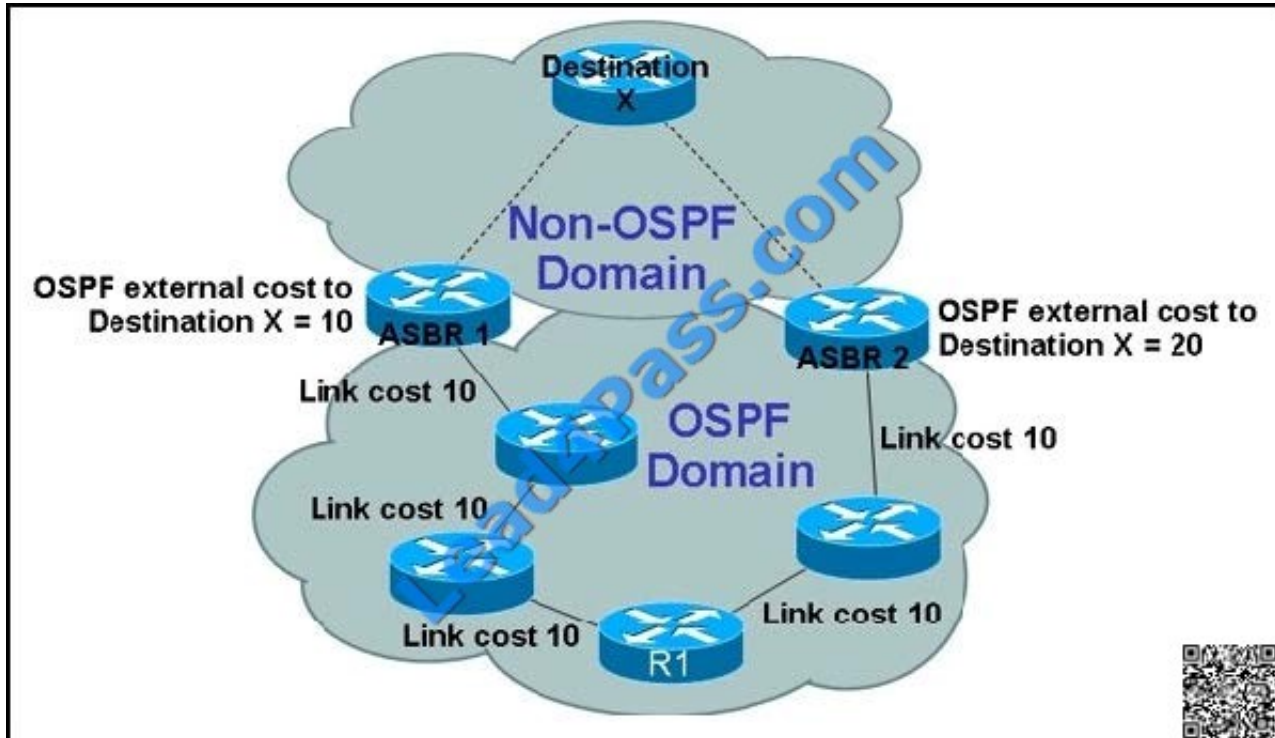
Destination X

Non-OSPF Domain

OSPF external cost to Destination X = 10

ASBR 1

OSPF external cost to Destination X = 20

ASBR 2

Link cost 10

OSPF Domain

Link cost 10

Link cost 10

Link cost 10

Link cost 10

R1

Lead4Pass.com